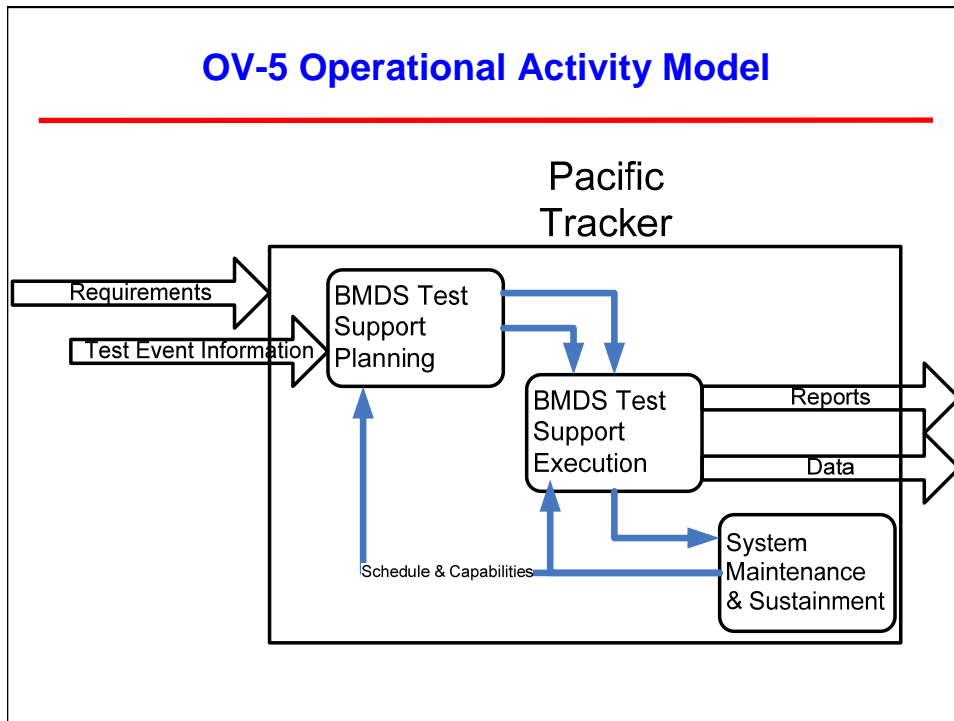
OV-5 Operational Activity Model

Pacific Tracker

Requirements

Test Event Information

BMDS Test Support Planning

BMDS Test Support Execution

Reports

Data

System Maintenance & Sustainment

Schedule & Capabilities